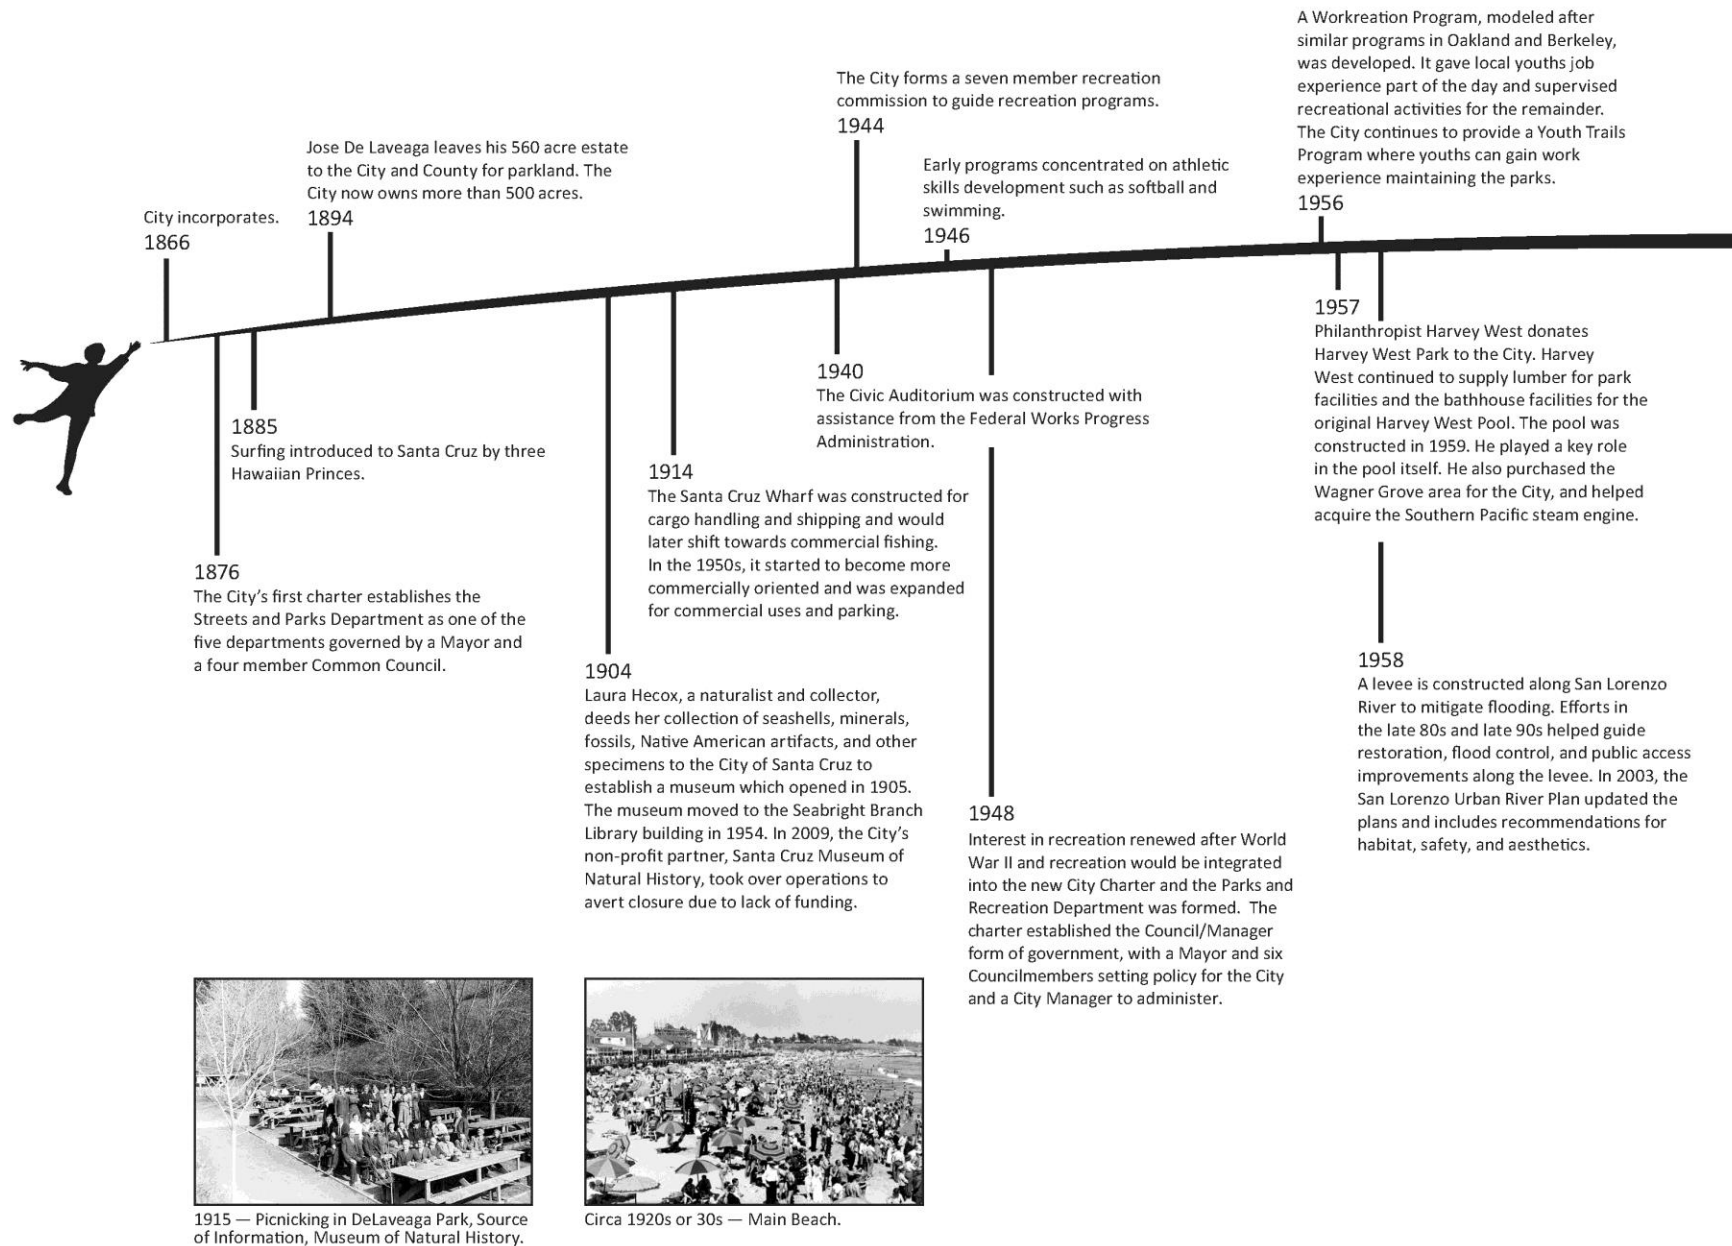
City incorporates.
1866

Jose De Laveaga leaves his 560 acre estate to the City and County for parkland. The City now owns more than 500 acres.
1894

The City forms a seven member recreation commission to guide recreation programs.
1944

Early programs concentrated on athletic skills development such as softball and swimming.
1946

A Workreation Program, modeled after similar programs in Oakland and Berkeley, was developed. It gave local youths job experience part of the day and supervised recreational activities for the remainder. The City continues to provide a Youth Trails Program where youths can gain work experience maintaining the parks.
1956

1885
Surfing introduced to Santa Cruz by three Hawaiian Princes.

1876
The City's first charter establishes the Streets and Parks Department as one of the five departments governed by a Mayor and a four member Common Council.

1914
The Santa Cruz Wharf was constructed for cargo handling and shipping and would later shift towards commercial fishing. In the 1950s, it started to become more commercially oriented and was expanded for commercial uses and parking.

1904
Laura Hecox, a naturalist and collector, deeds her collection of seashells, minerals, fossils, Native American artifacts, and other specimens to the City of Santa Cruz to establish a museum which opened in 1905. The museum moved to the Seabright Branch Library building in 1954. In 2009, the City's non-profit partner, Santa Cruz Museum of Natural History, took over operations to avert closure due to lack of funding.

1940
The Civic Auditorium was constructed with assistance from the Federal Works Progress Administration.

1948
Interest in recreation renewed after World War II and recreation would be integrated into the new City Charter and the Parks and Recreation Department was formed. The charter established the Council/Manager form of government, with a Mayor and six Councilmembers setting policy for the City and a City Manager to administer.

1957
Philanthropist Harvey West donates Harvey West Park to the City. Harvey West continued to supply lumber for park facilities and the bathhouse facilities for the original Harvey West Pool. The pool was constructed in 1959. He played a key role in the pool itself. He also purchased the Wagner Grove area for the City, and helped acquire the Southern Pacific steam engine.

1958
A levee is constructed along San Lorenzo River to mitigate flooding. Efforts in the late 80s and late 90s helped guide restoration, flood control, and public access improvements along the levee. In 2003, the San Lorenzo Urban River Plan updated the plans and includes recommendations for habitat, safety, and aesthetics.

1915 — Picnicking in DeLaveaga Park, Source of Information, Museum of Natural History.

Circa 1920s or 30s — Main Beach.